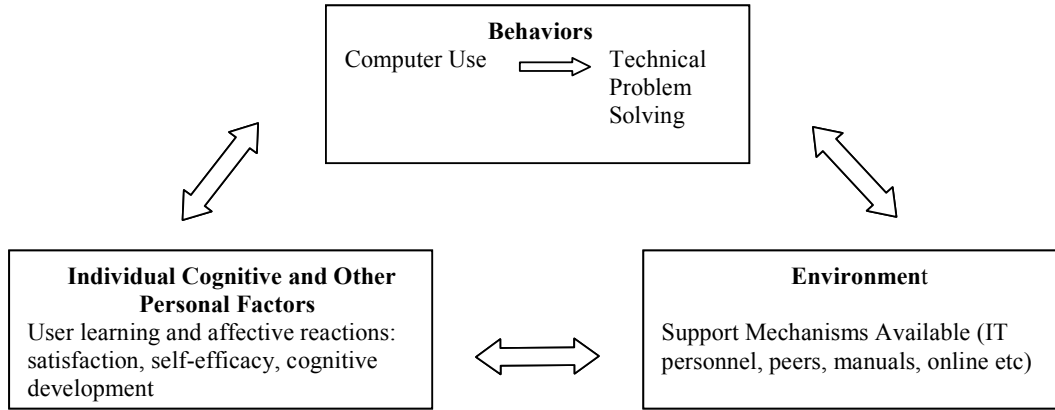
**Behaviors**
Computer Use
Technical Problem Solving

**Individual Cognitive and Other Personal Factors**
User learning and affective reactions: satisfaction, self-efficacy, cognitive development

**Environment**
Support Mechanisms Available (IT personnel, peers, manuals, online etc)